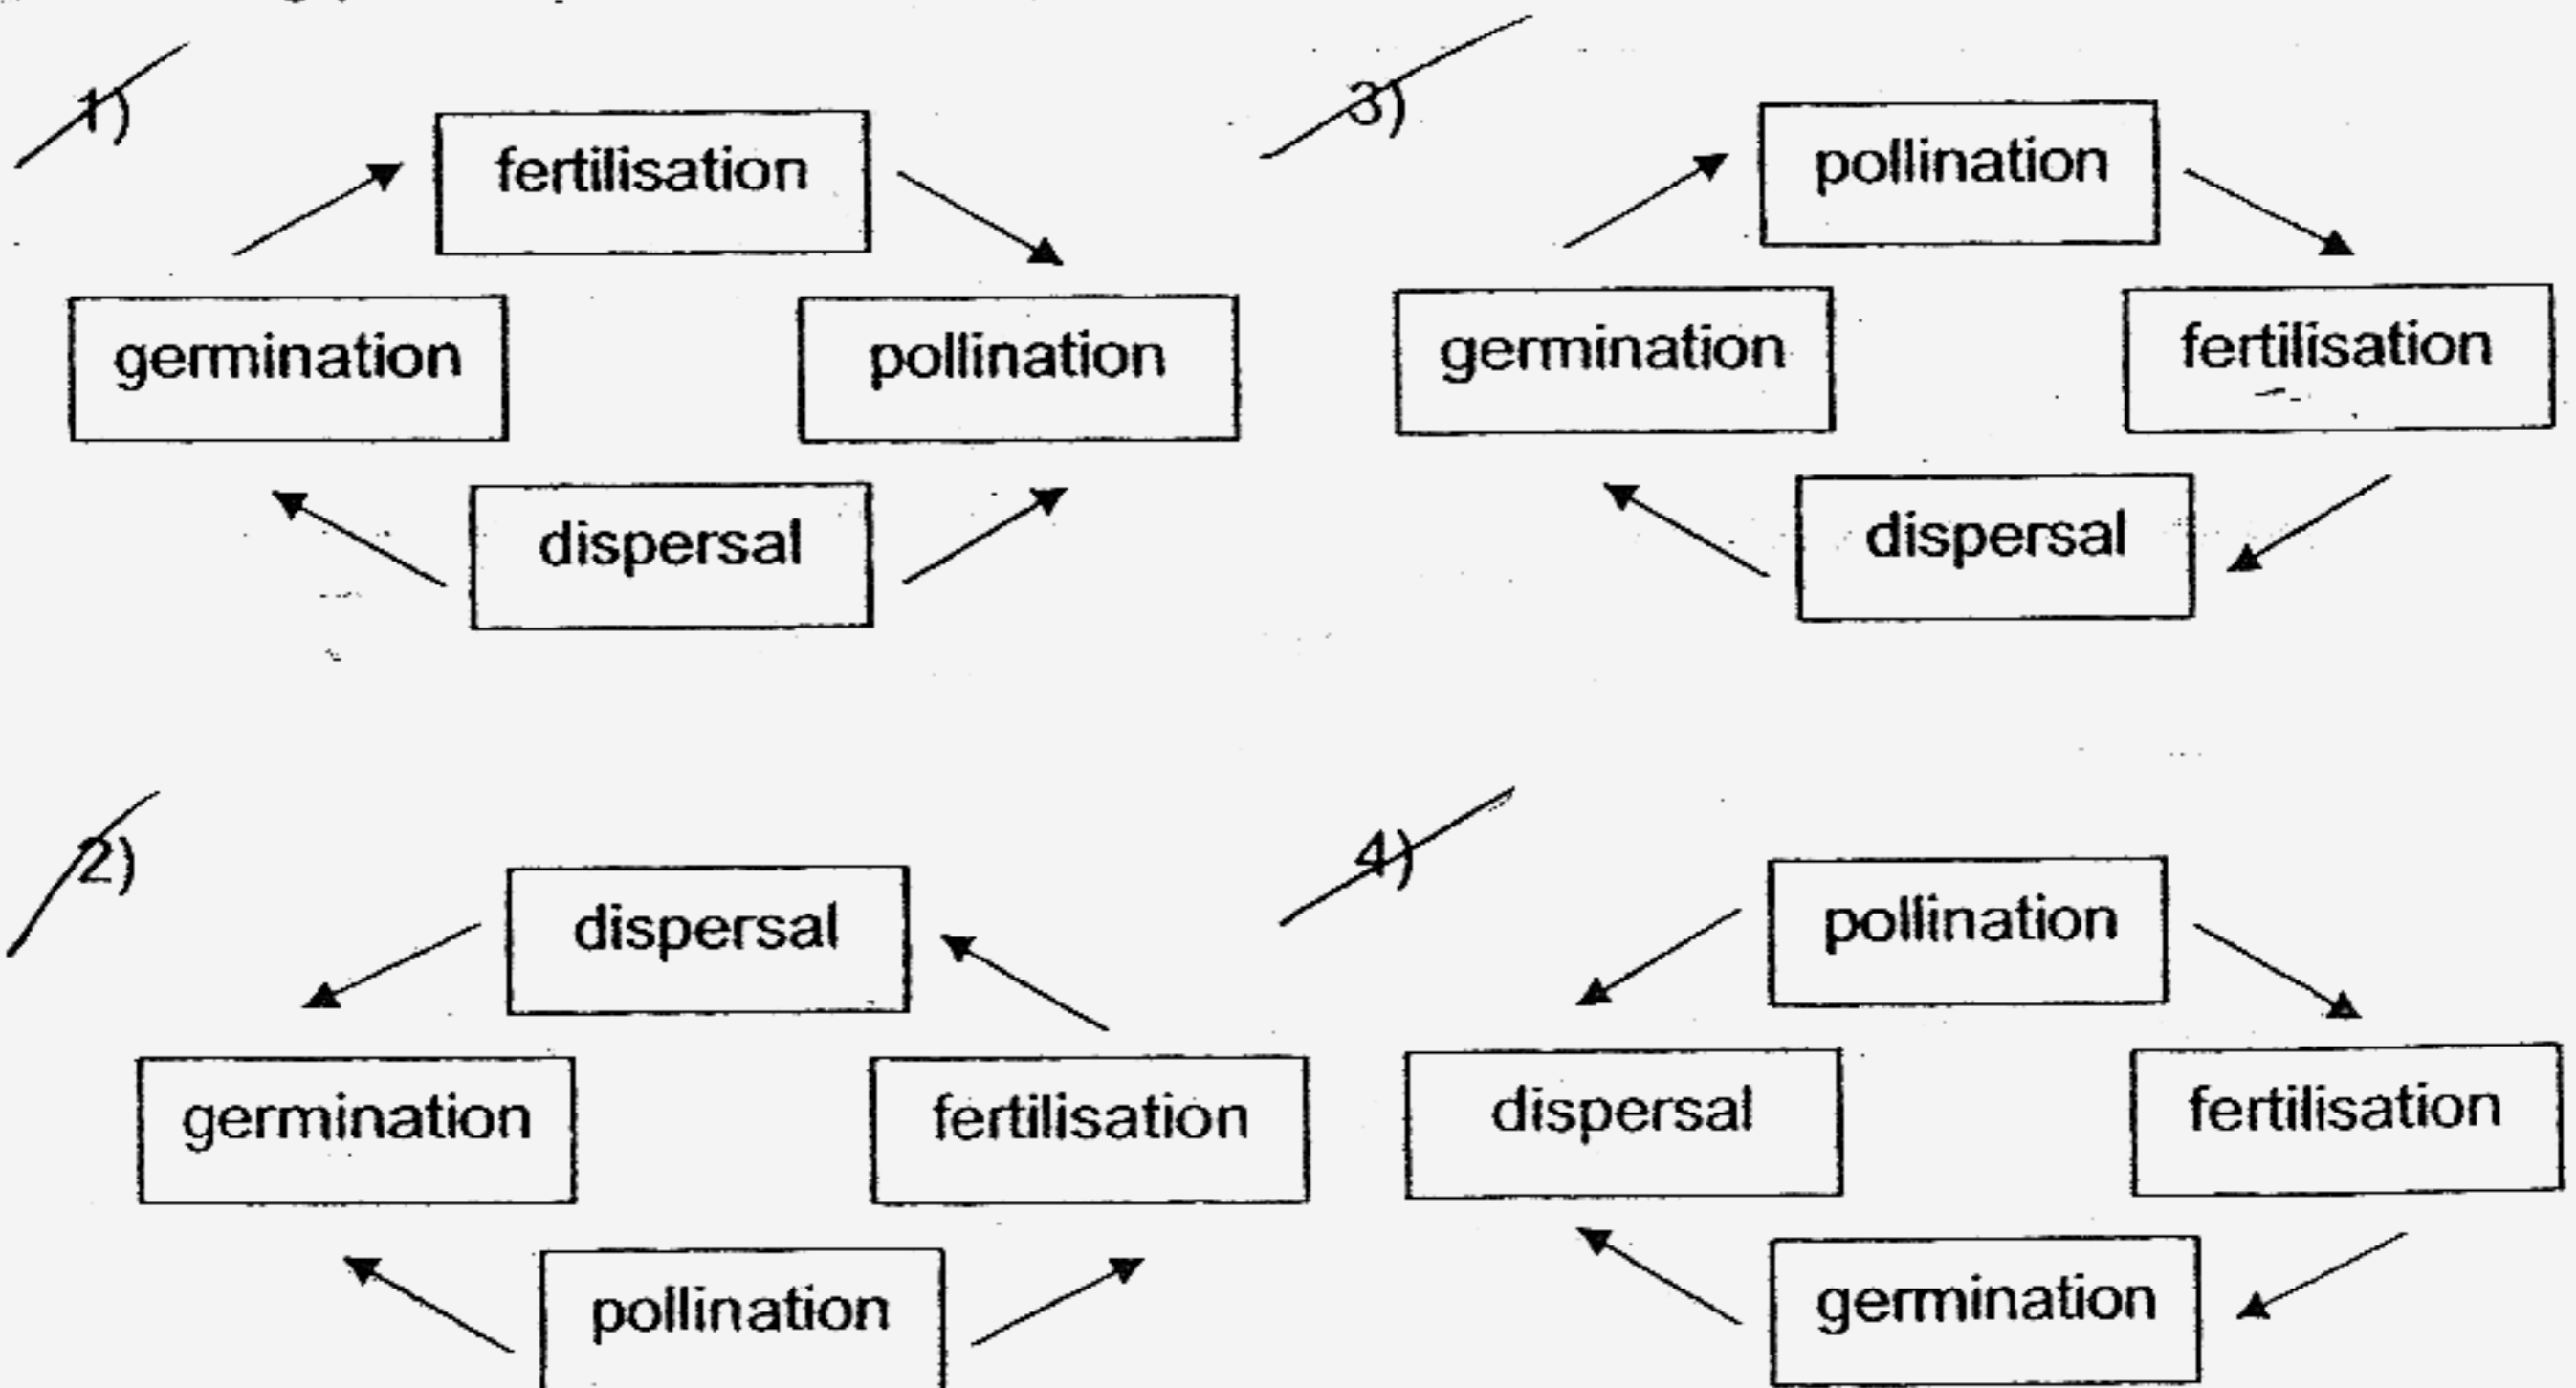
1)

fertilisation

germination

pollination

dispersal

3)

pollination

germination

fertilisation

dispersal

2)

dispersal

germination

fertilisation

pollination

4)

pollination

dispersal

fertilisation

germination